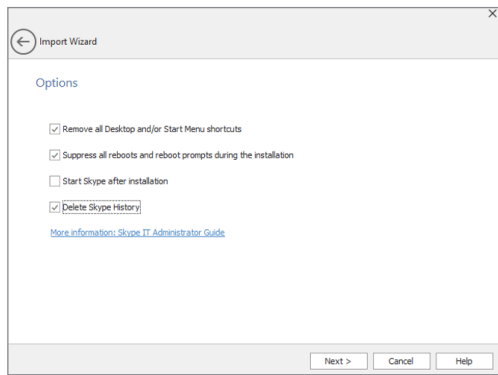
Import Wizard

Options

Remove all Desktop and/or Start Menu shortcuts

Suppress all reboots and reboot prompts during the installation

Start Skype after installation

Delete Skype History

More information: Skype IT Administrator Guide

Next >
Cancel
Help